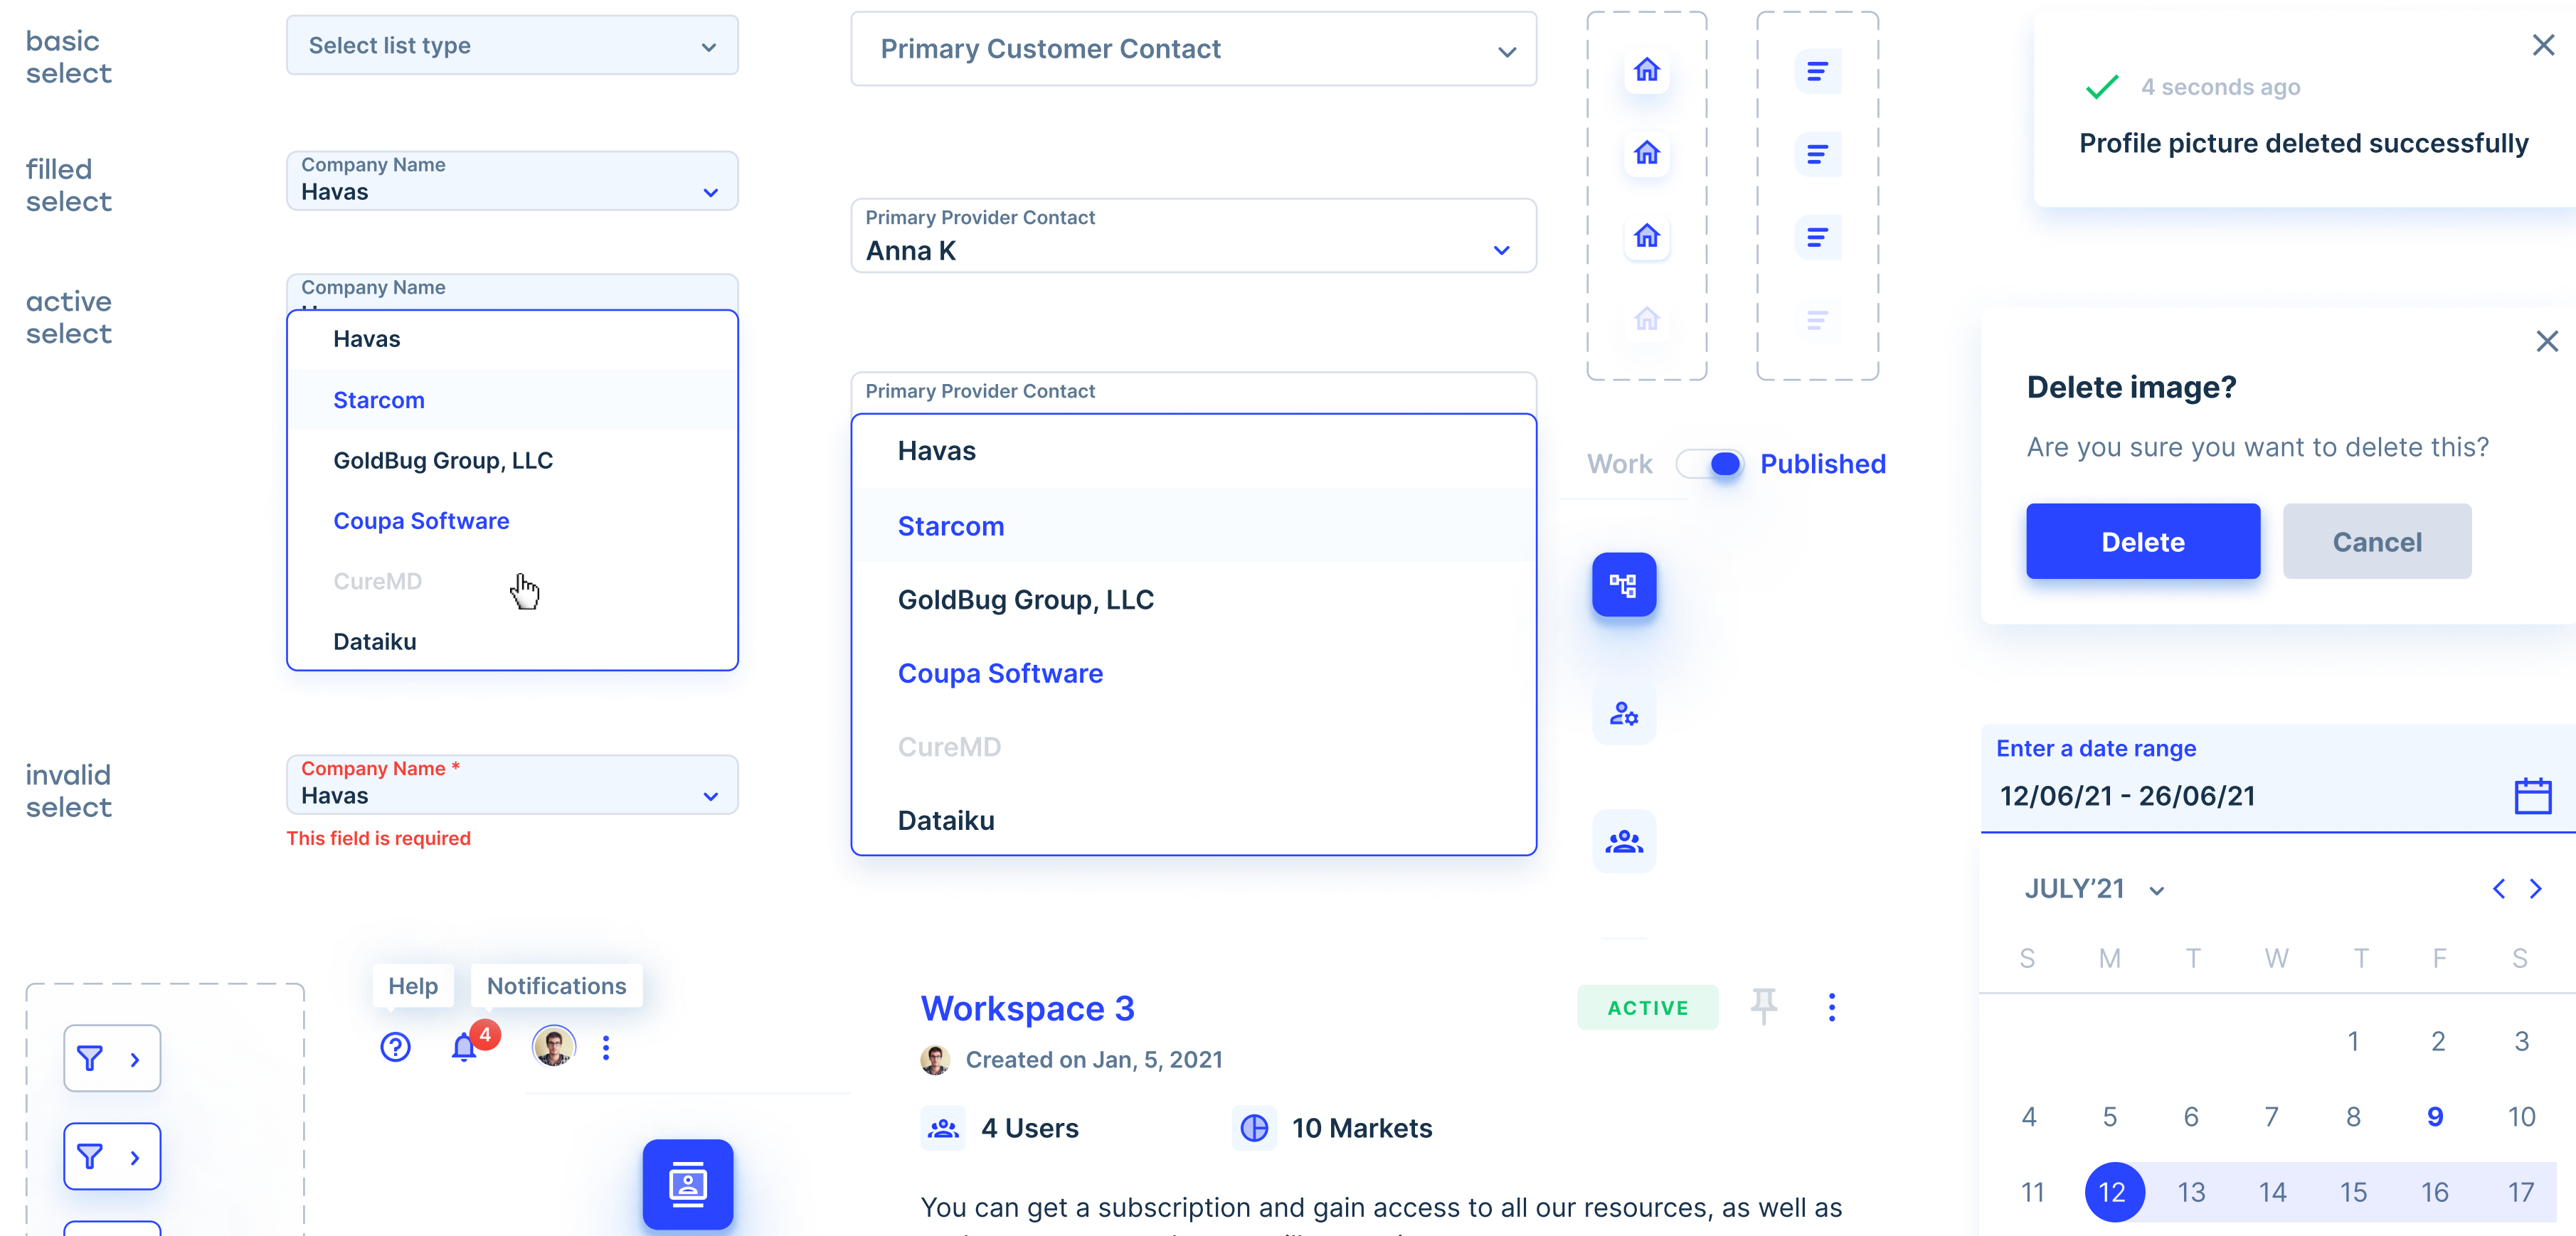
basic select

Select list type

filled select

Company Name
Havas

active select

Company Name

Havas
Starcom
GoldBug Group, LLC
Coupa Software
CureMD
Dataiku

invalid select

Company Name *
Havas
This field is required

Primary Customer Contact

Primary Provider Contact
Anna K

Primary Provider Contact

Havas
Starcom
GoldBug Group, LLC
Coupa Software
CureMD
Dataiku

Work Published

4 seconds ago
Profile picture deleted successfully

Delete image?
Are you sure you want to delete this?
Delete Cancel

Enter a date range
12/06/21 - 26/06/21

JULY'21

| S | M | T | W | T | F | S |
|---|---|---|---|---|---|---|
| | | | | 1 | 2 | 3 |
| 4 | 5 | 6 | 7 | 8 | 9 | 10 |
| 11 | 12 | 13 | 14 | 15 | 16 | 17 |

Help Notifications
4

Workspace 3
ACTIVE
Created on Jan, 5, 2021
4 Users 10 Markets

You can get a subscription and gain access to all our resources, as well as